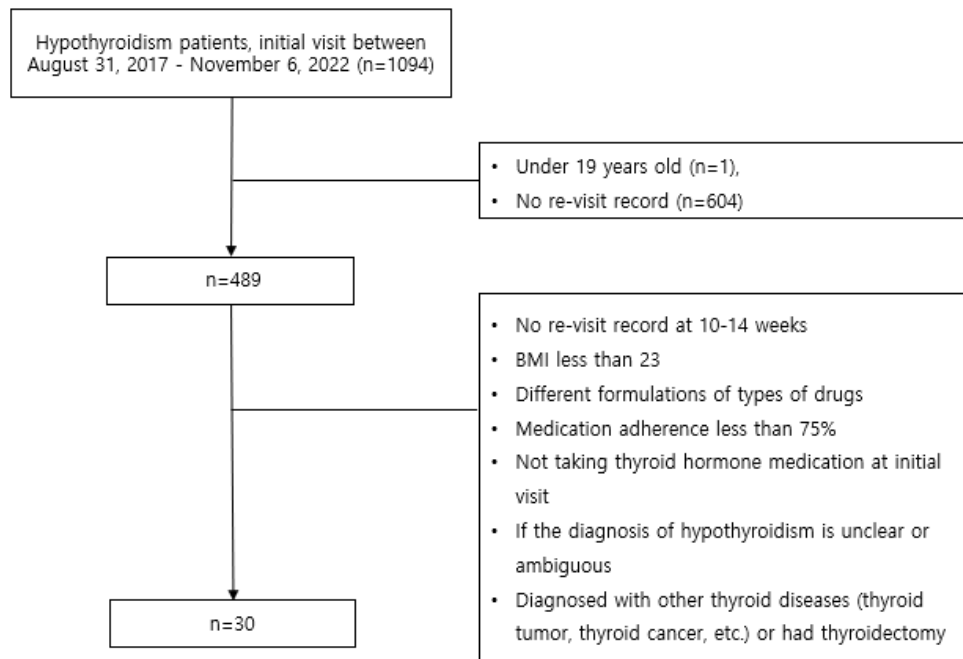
Hypothyroidism patients, initial visit between August 31, 2017 - November 6, 2022 (n=1094)

- Under 19 years old (n=1),
- No re-visit record (n=604)

n=489

- No re-visit record at 10-14 weeks
- BMI less than 23
- Different formulations of types of drugs
- Medication adherence less than 75%
- Not taking thyroid hormone medication at initial visit
- If the diagnosis of hypothyroidism is unclear or ambiguous
- Diagnosed with other thyroid diseases (thyroid tumor, thyroid cancer, etc.) or had thyroidectomy

n=30